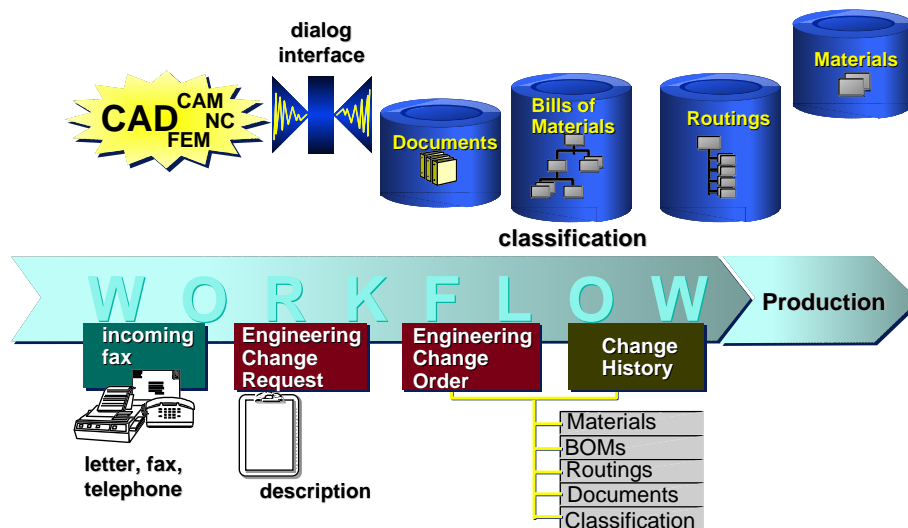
CAD CAM NC FEM

dialog interface

Documents

Bills of Materials

Routings

Materials

classification

W O R K F L O W

Production

incoming fax

Engineering Change Request

Engineering Change Order

Change History

letter, fax, telephone

description

Materials
BOMs
Routings
Documents
Classification